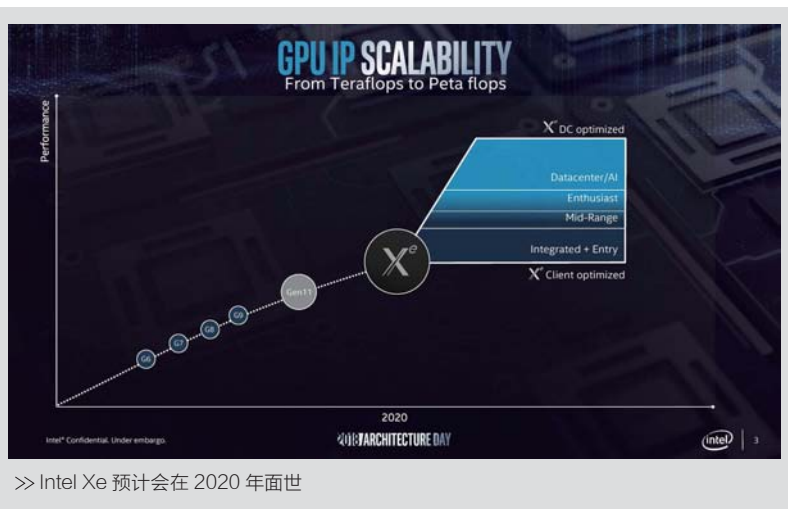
GPU IP SCALABILITY
From Teraflops to Peta flops

Performance

$X^e$ DC optimized

Datacenter/AI
Enthusiast
Mid-Range
Integrated + Entry

$X^e$ Client optimized

$X^e$

Gen11
G9
G8
G7
G6

2020

Intel® Confidential. Under embargo.

2018 ARCHITECTURE DAY

intel | 3

>> Intel Xe 预计会在 2020 年面世